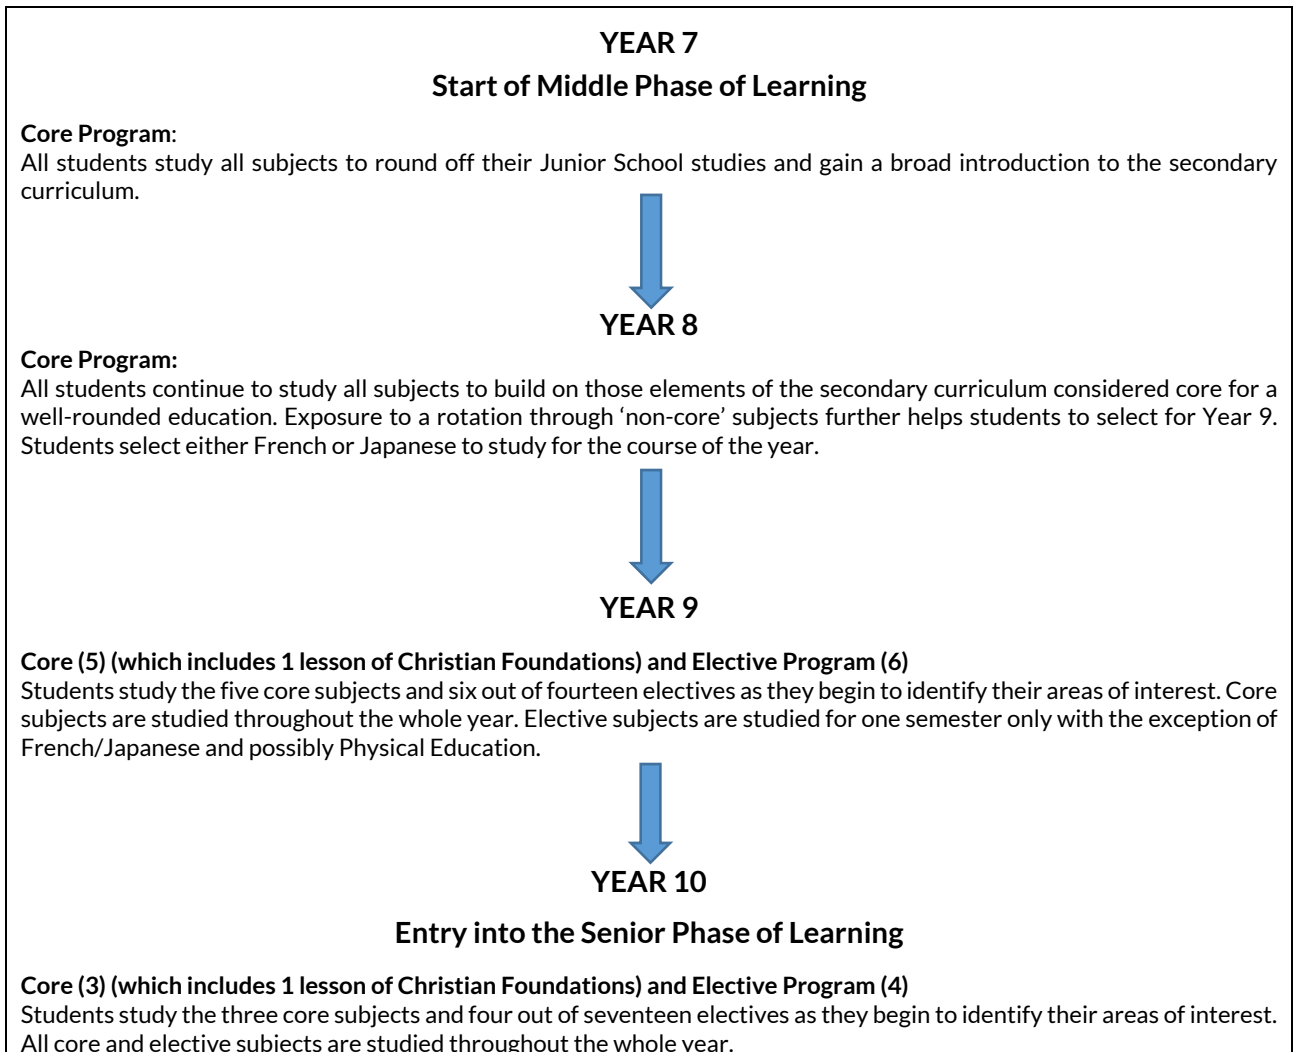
YEAR 7

Start of Middle Phase of Learning

**Core Program**:
All students study all subjects to round off their Junior School studies and gain a broad introduction to the secondary curriculum.

YEAR 8

**Core Program:**
All students continue to study all subjects to build on those elements of the secondary curriculum considered core for a well-rounded education. Exposure to a rotation through 'non-core' subjects further helps students to select for Year 9. Students select either French or Japanese to study for the course of the year.

YEAR 9

**Core (5) (which includes 1 lesson of Christian Foundations) and Elective Program (6)**
Students study the five core subjects and six out of fourteen electives as they begin to identify their areas of interest. Core subjects are studied throughout the whole year. Elective subjects are studied for one semester only with the exception of French/Japanese and possibly Physical Education.

YEAR 10

Entry into the Senior Phase of Learning

**Core (3) (which includes 1 lesson of Christian Foundations) and Elective Program (4)**
Students study the three core subjects and four out of seventeen electives as they begin to identify their areas of interest. All core and elective subjects are studied throughout the whole year.